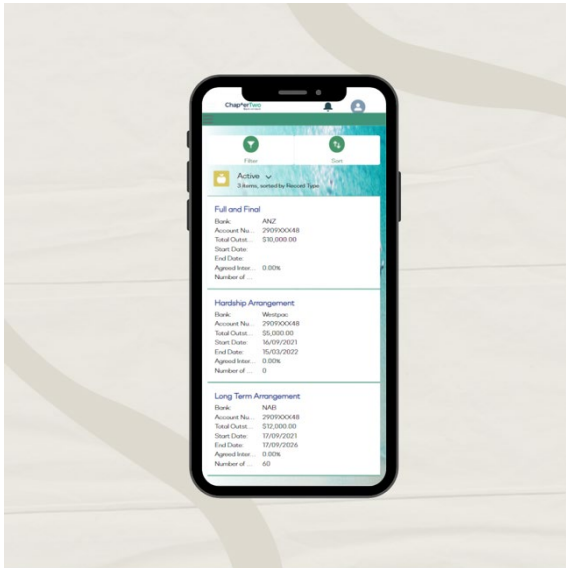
ChapterTwo

Filter

Sort

Active
3 items, sorted by Record Type

Full and Final
Bank: ANZ
Account Nu... 29091XXX48
Total Outst... $10,000.00
Start Date:
End Date:
Agreed Inter... 0.00%
Number of ...

Hardship Arrangement
Bank: Westpac
Account Nu... 29091XXX48
Total Outst... $5,000.00
Start Date: 16/09/2021
End Date: 15/03/2022
Agreed Inter... 0.00%
Number of ... 0

Long Term Arrangement
Bank: NAB
Account Nu... 29091XXX48
Total Outst... $12,000.00
Start Date: 17/09/2021
End Date: 17/09/2026
Agreed Inter... 0.00%
Number of ... 60